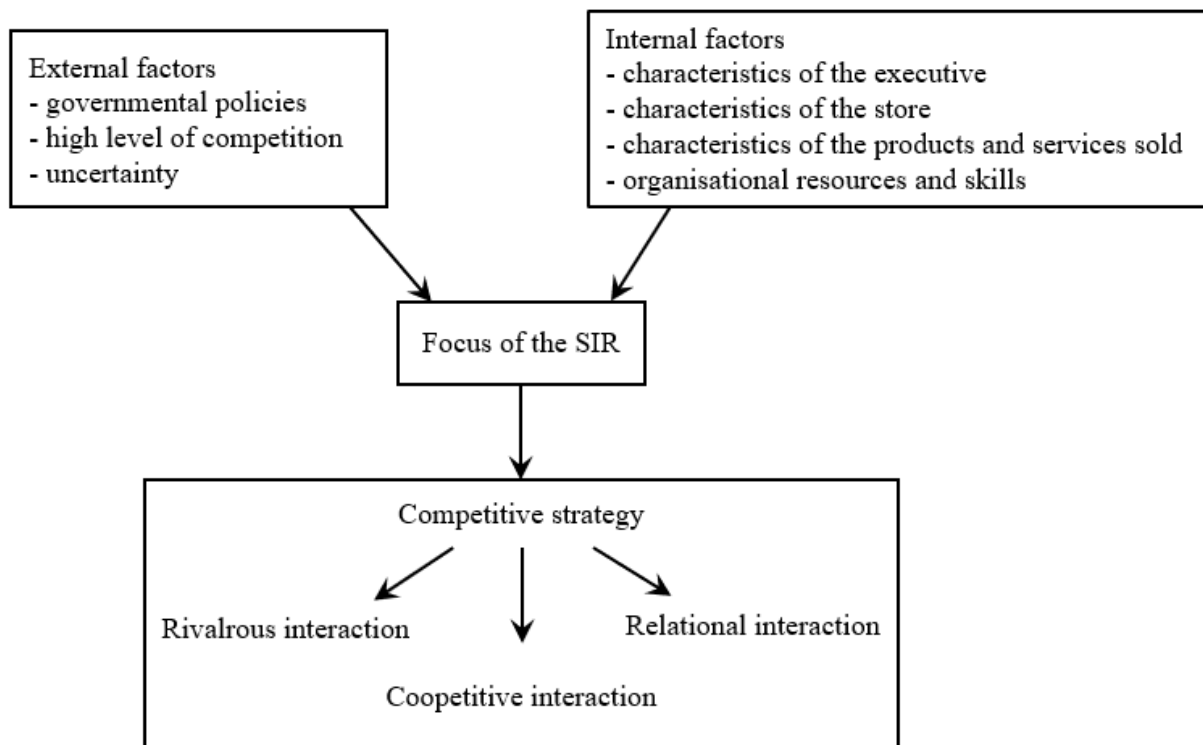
External factors
- governmental policies
- high level of competition
- uncertainty

Internal factors
- characteristics of the executive
- characteristics of the store
- characteristics of the products and services sold
- organisational resources and skills

Focus of the SIR

Competitive strategy

Rivalrous interaction

Relational interaction

Coopetitive interaction